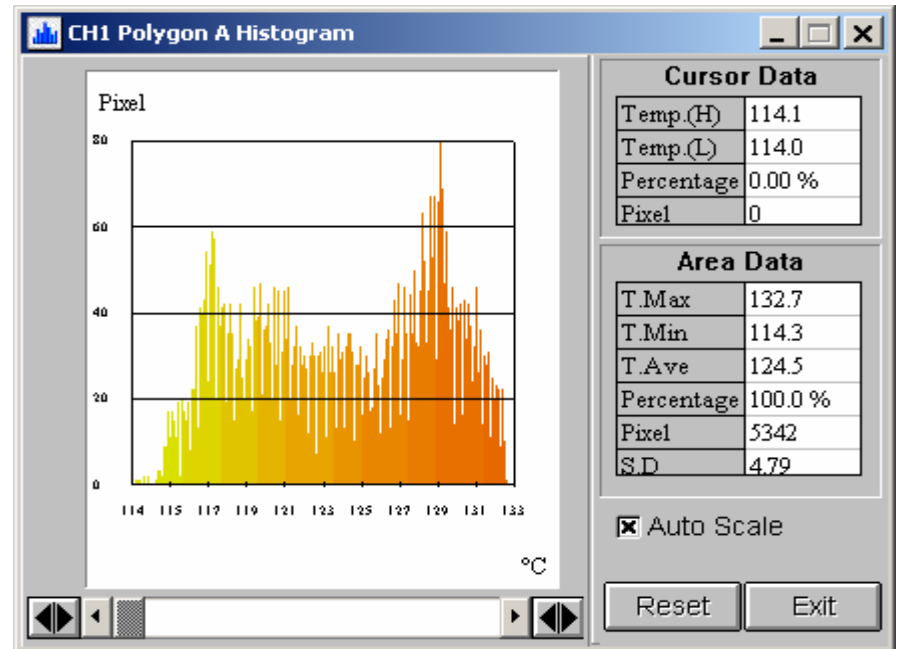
CH1 Polygon A Histogram

Pixel

80
60
40
20
0

114 115 117 119 121 123 125 127 129 131 133

°C

Cursor Data

| Temp.(H) | 114.1 |
|---|---|
| Temp.(L) | 114.0 |
| Percentage | 0.00 % |
| Pixel | 0 |

Area Data

| T.Max | 132.7 |
|---|---|
| T.Min | 114.3 |
| T.Ave | 124.5 |
| Percentage | 100.0 % |
| Pixel | 5342 |
| S.D | 4.79 |

Auto Scale

Reset

Exit